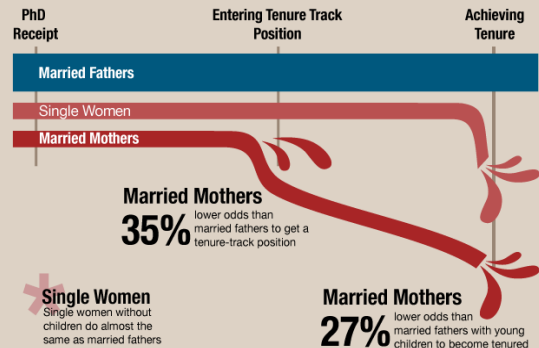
PhD Receipt

Entering Tenure Track Position

Achieving Tenure

Married Fathers

Single Women

Married Mothers

Married Mothers
35% lower odds than married fathers to get a tenure-track position

*
Single Women
Single women without children do almost the same as married fathers

Married Mothers
27% lower odds than married fathers with young children to become tenured